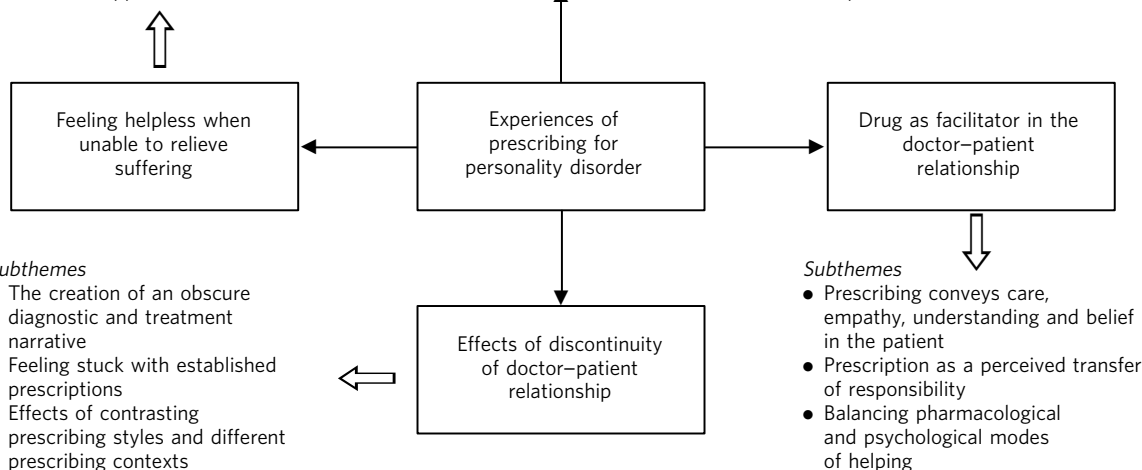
Feeling helpless when unable to relieve suffering

Experiences of prescribing for personality disorder

Drug as facilitator in the doctor–patient relationship

ubthemes
The creation of an obscure diagnostic and treatment narrative
Feeling stuck with established prescriptions
Effects of contrasting prescribing styles and different prescribing contexts

Effects of discontinuity of doctor–patient relationship

Subthemes
• Prescribing conveys care, empathy, understanding and belief in the patient
• Prescription as a perceived transfer of responsibility
• Balancing pharmacological and psychological modes of helping